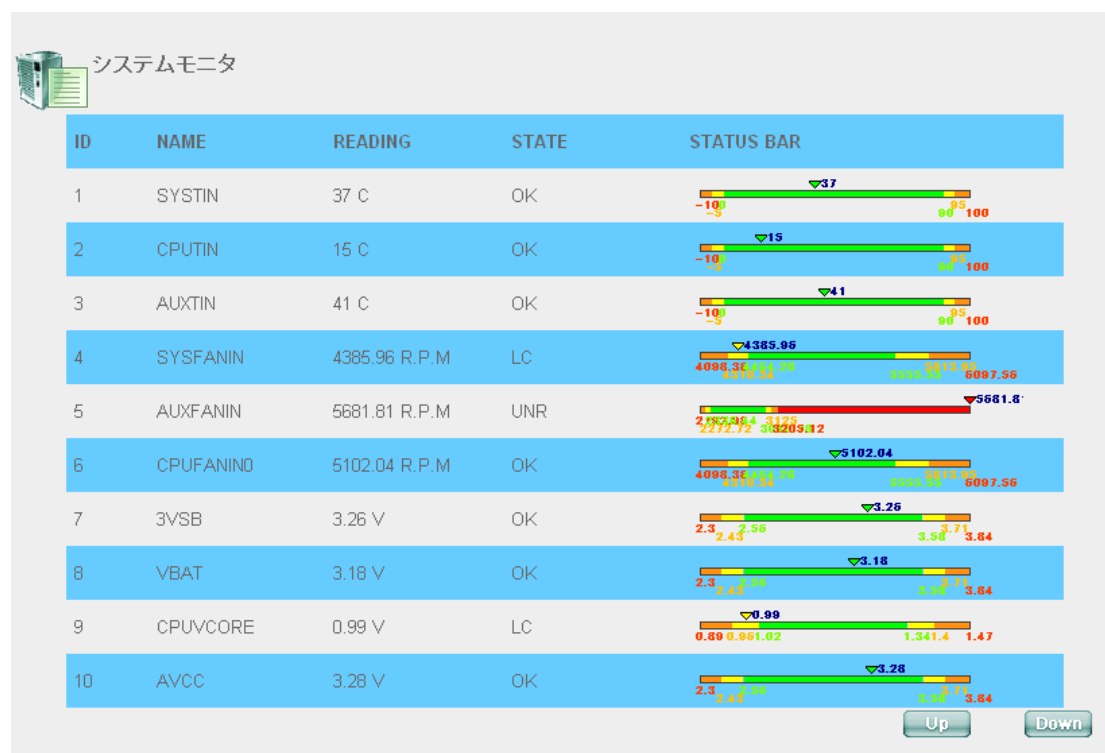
システムモニタ

| ID | NAME | READING | STATE | STATUS BAR |
|---|---|---|---|---|
| 1 | SYSTIN | 37 C | OK | 37 -10 -5 0 90 95 100 |
| 2 | CPUTIN | 15 C | OK | 15 -10 -5 0 90 95 100 |
| 3 | AUXTIN | 41 C | OK | 41 -10 -5 0 90 95 100 |
| 4 | SYSFANIN | 4385.96 R.P.M | LC | 4385.96 4098.36 4310.34 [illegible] 5555.55 5813.95 6097.56 |
| 5 | AUXFANIN | 5681.81 R.P.M | UNR | 5681.81 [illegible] 2272.72 3125 3205.12 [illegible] |
| 6 | CPUFANIN0 | 5102.04 R.P.M | OK | 5102.04 4098.36 4310.34 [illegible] 5555.55 5813.95 6097.56 |
| 7 | 3VSB | 3.26 V | OK | 3.26 2.3 2.43 2.55 3.58 3.71 3.84 |
| 8 | VBAT | 3.18 V | OK | 3.18 2.3 2.43 2.55 3.58 3.71 3.84 |
| 9 | CPUVCORE | 0.99 V | LC | 0.99 0.89 0.95 1.02 1.34 1.4 1.47 |
| 10 | AVCC | 3.28 V | OK | 3.28 2.3 2.43 2.55 3.58 3.71 3.84 |

Up Down